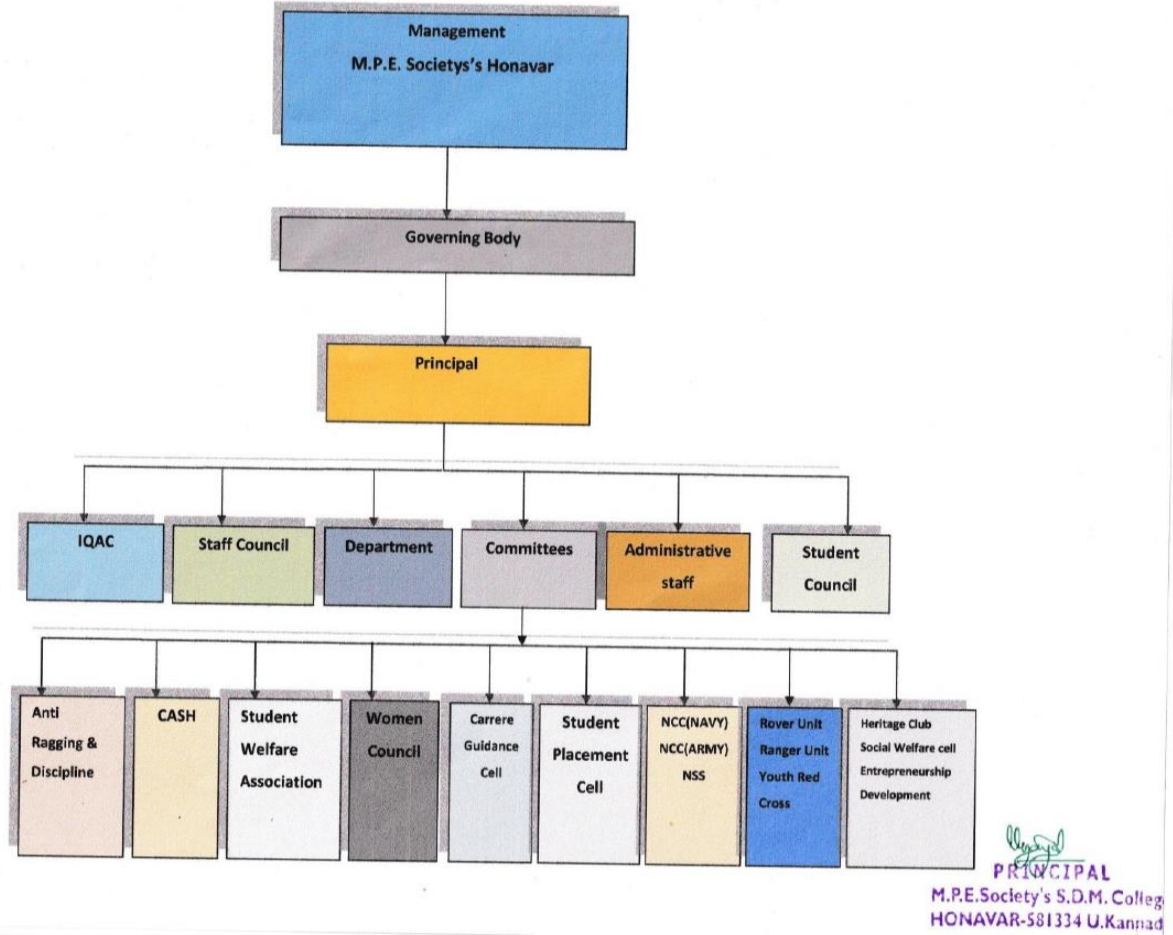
Management
M.P.E. Societys's Honavar

Governing Body

Principal

IQAC

Staff Council

Department

Committees

Administrative staff

Student Council

Anti Ragging & Discipline

CASH

Student Welfare Association

Women Council

Carrere Guidance Cell

Student Placement Cell

NCC(NAVY)
NCC(ARMY)
NSS

Rover Unit
Ranger Unit
Youth Red Cross

Heritage Club
Social Welfare cell
Entrepreneurship Development

PRINCIPAL
M.P.E.Society's S.D.M. Colleg
HONAVAR-581334 U.Kannad